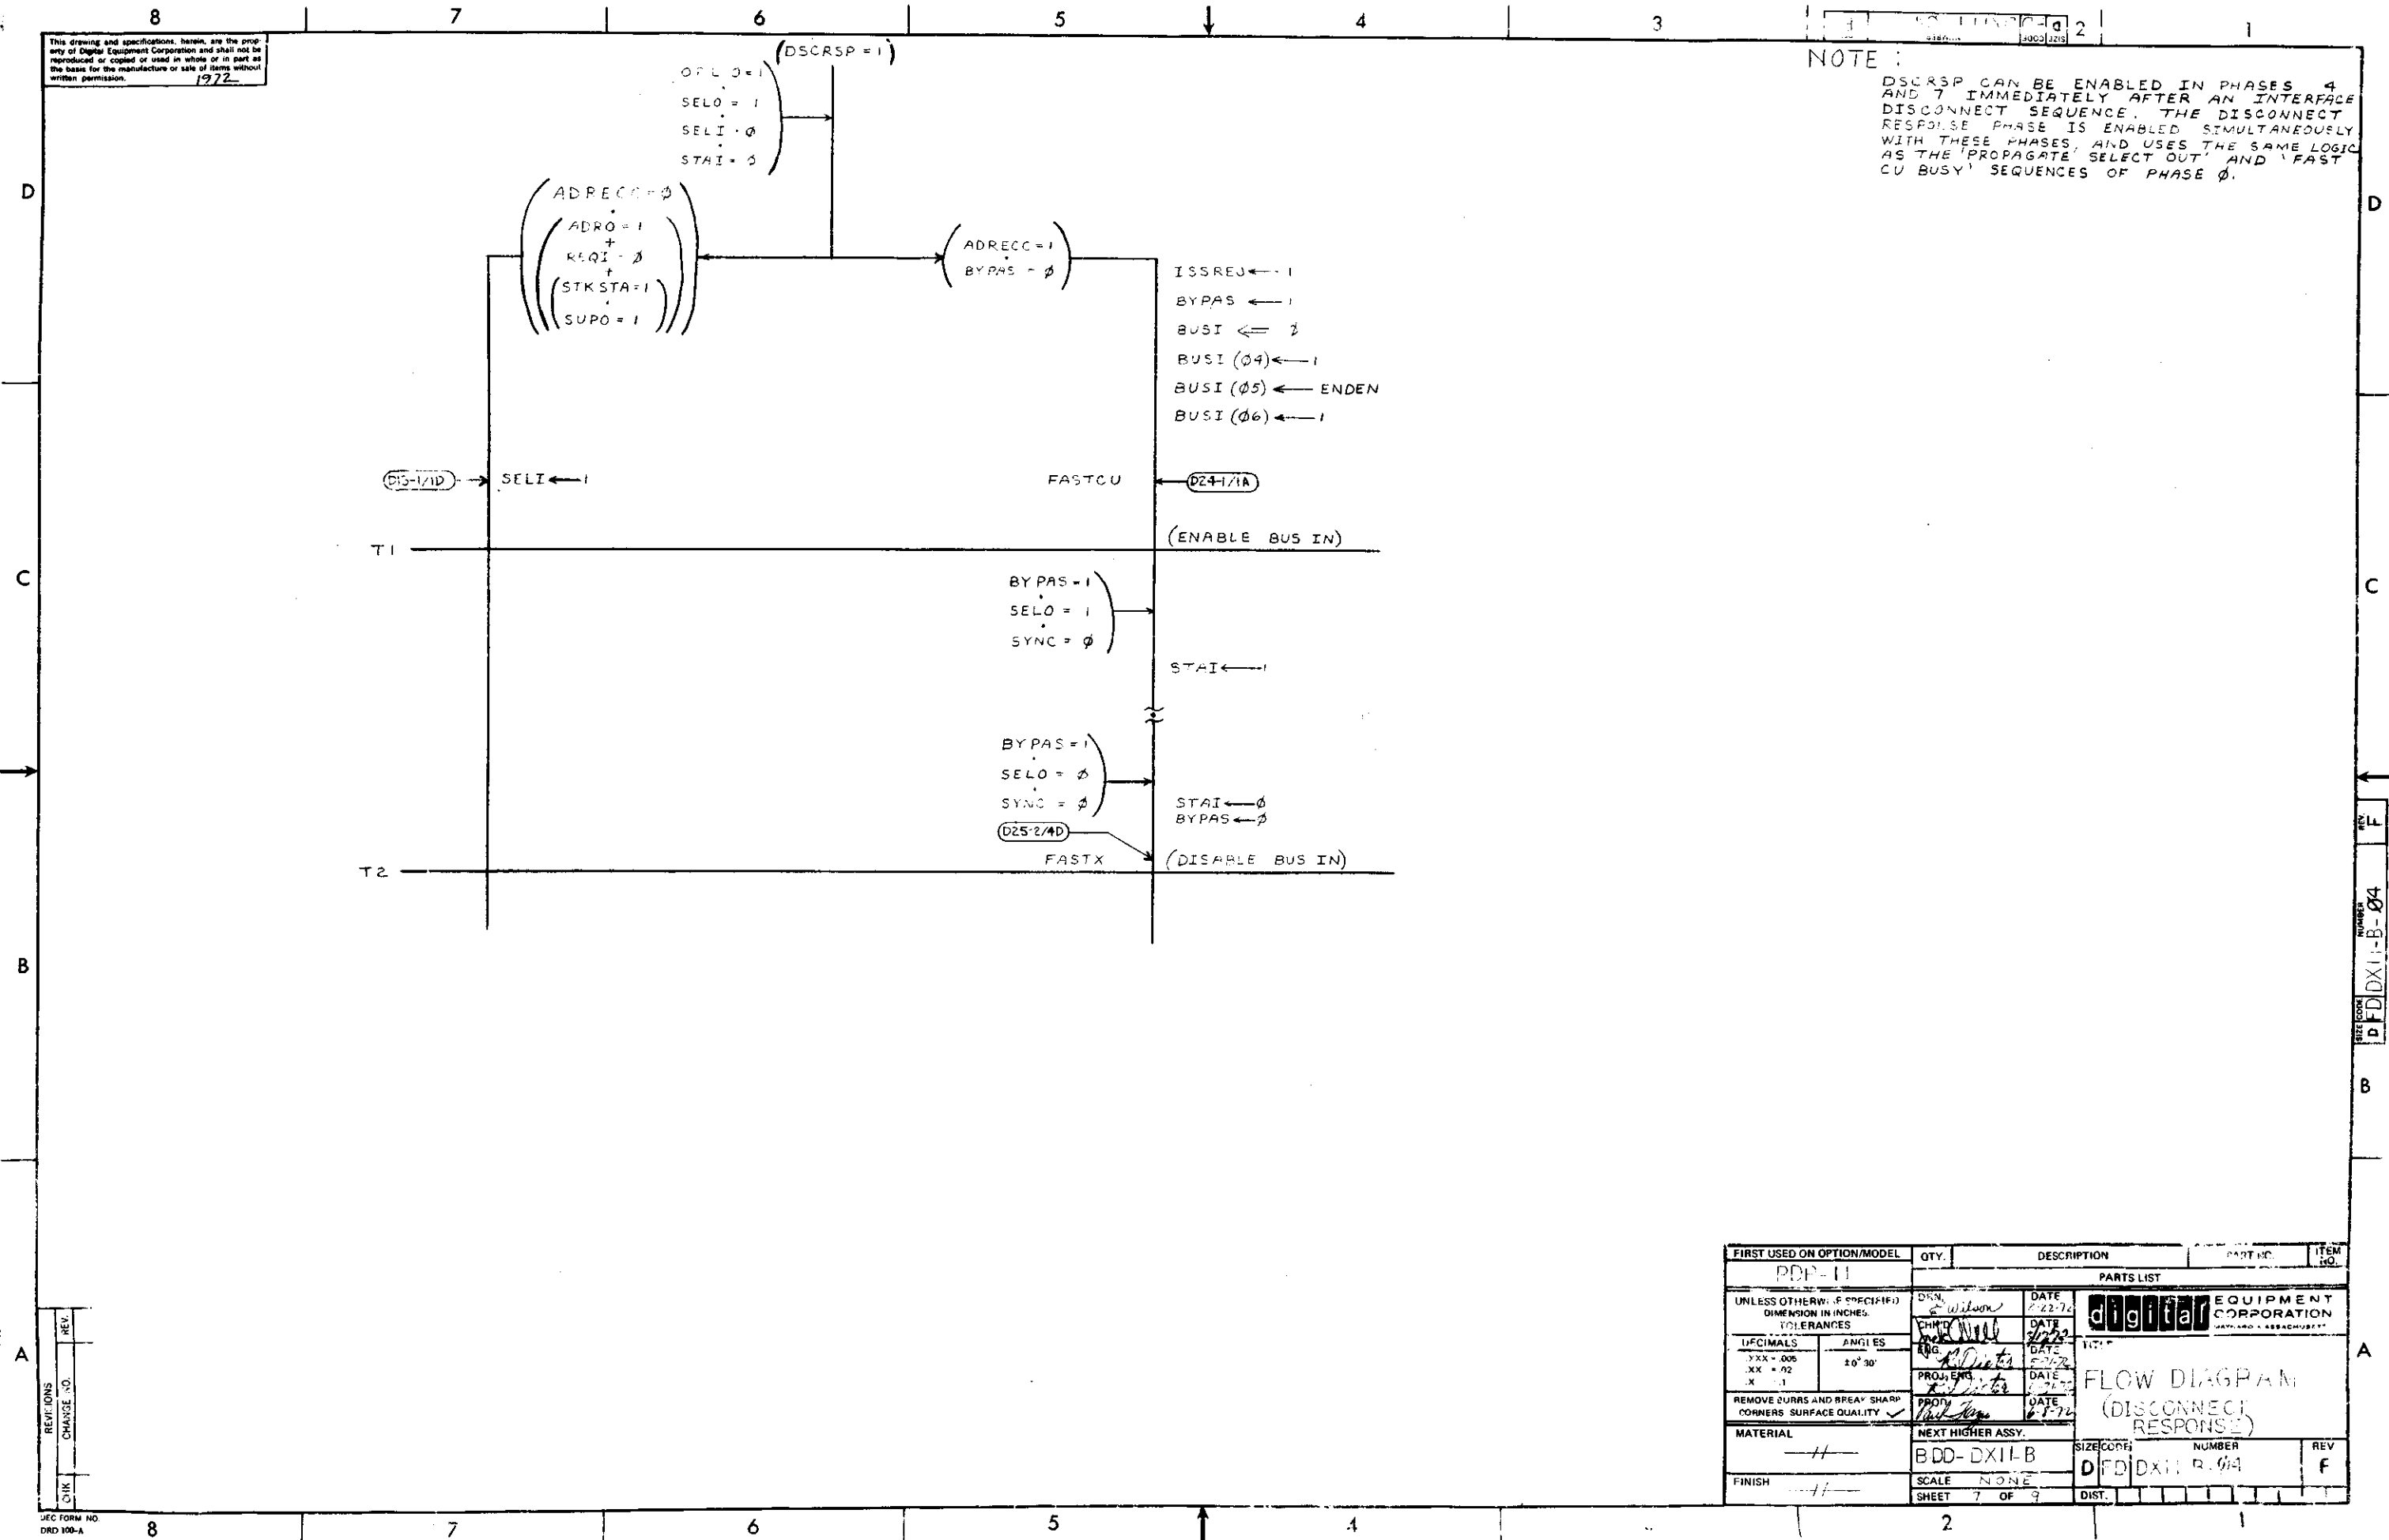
8 7 6 5 4 3 2 1

This drawing and specifications, herein, are the property of Digital Equipment Corporation and shall not be reproduced or copied or used in whole or in part as the basis for the manufacture or sale of items without written permission. 1972

(DSCRSP = 1)

OPL 0 = 1
SELO = 1
SELI = Ø
STAI = Ø

ADRECC = Ø
ADRO = 1
+
REQI = Ø
+
STK STA = 1
SUPO = 1

ADRECC = 1
BYPAS = Ø

ISSREJ ← 1
BYPAS ← 1
BUSI ⇐ Ø
BUSI (Ø4) ← 1
BUSI (Ø5) ← ENDEN
BUSI (Ø6) ← 1

(D15-1/1D) SELI ← 1

FASTCU (D24-1/1A)

T1

(ENABLE BUS IN)

BYPAS = 1
SELO = 1
SYNC = Ø

STAI ← 1

BYPAS = 1
SELO = Ø
SYNC = Ø

STAI ← Ø
BYPAS ← Ø

(D25-2/4D)

FASTX

(DISABLE BUS IN)

T2

NOTE :
DSCRSP CAN BE ENABLED IN PHASES 4 AND 7 IMMEDIATELY AFTER AN INTERFACE DISCONNECT SEQUENCE. THE DISCONNECT RESPONSE PHASE IS ENABLED SIMULTANEOUSLY WITH THESE PHASES, AND USES THE SAME LOGIC AS THE 'PROPAGATE SELECT OUT' AND 'FAST CU BUSY' SEQUENCES OF PHASE Ø.

D C B A

REV. F
NUMBER DXI1-B-Ø4
SIZE D CODE FD

REVISIONS REV. CHANGE NO. CHK

FIRST USED ON OPTION/MODEL
PDP-11
UNLESS OTHERWISE SPECIFIED DIMENSION IN INCHES. TOLERANCES
DECIMALS .XXX ±.005 .XX ±.02 .X ±.1
ANGLES ±0° 30'
REMOVE BURRS AND BREAK SHARP CORNERS SURFACE QUALITY ✓
MATERIAL —//—
FINISH —//—

QTY. DESCRIPTION PART NO. ITEM NO.
PARTS LIST

DRN. E Wilson DATE 2-22-72
CHK'D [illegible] DATE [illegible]
ENG. R. Dieter DATE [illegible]
PROJ. ENG. R. Dieter DATE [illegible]
PROD. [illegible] DATE 6-8-72
NEXT HIGHER ASSY. BDD-DXI1-B
SCALE NONE
SHEET 7 OF 9

digital EQUIPMENT CORPORATION MAYNARD, MASSACHUSETTS
TITLE FLOW DIAGRAM (DISCONNECT RESPONSE)
SIZE D CODE FD NUMBER DXI1-B-Ø4 REV F
DIST.

DEC FORM NO. DRD 100-A